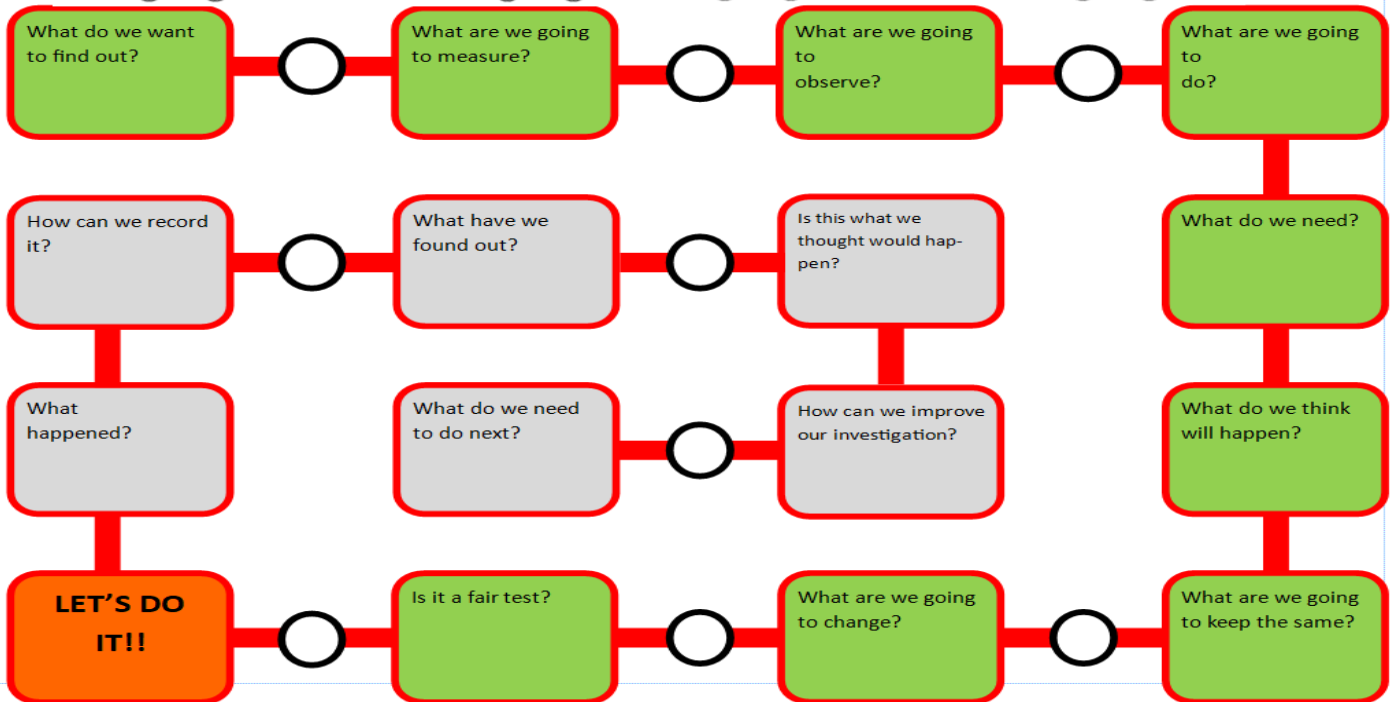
What do we want to find out?

What are we going to measure?

What are we going to observe?

What are we going to do?

What do we need?

What do we think will happen?

What are we going to keep the same?

What are we going to change?

Is it a fair test?

LET'S DO IT!!

What happened?

How can we record it?

What have we found out?

Is this what we thought would happen?

How can we improve our investigation?

What do we need to do next?